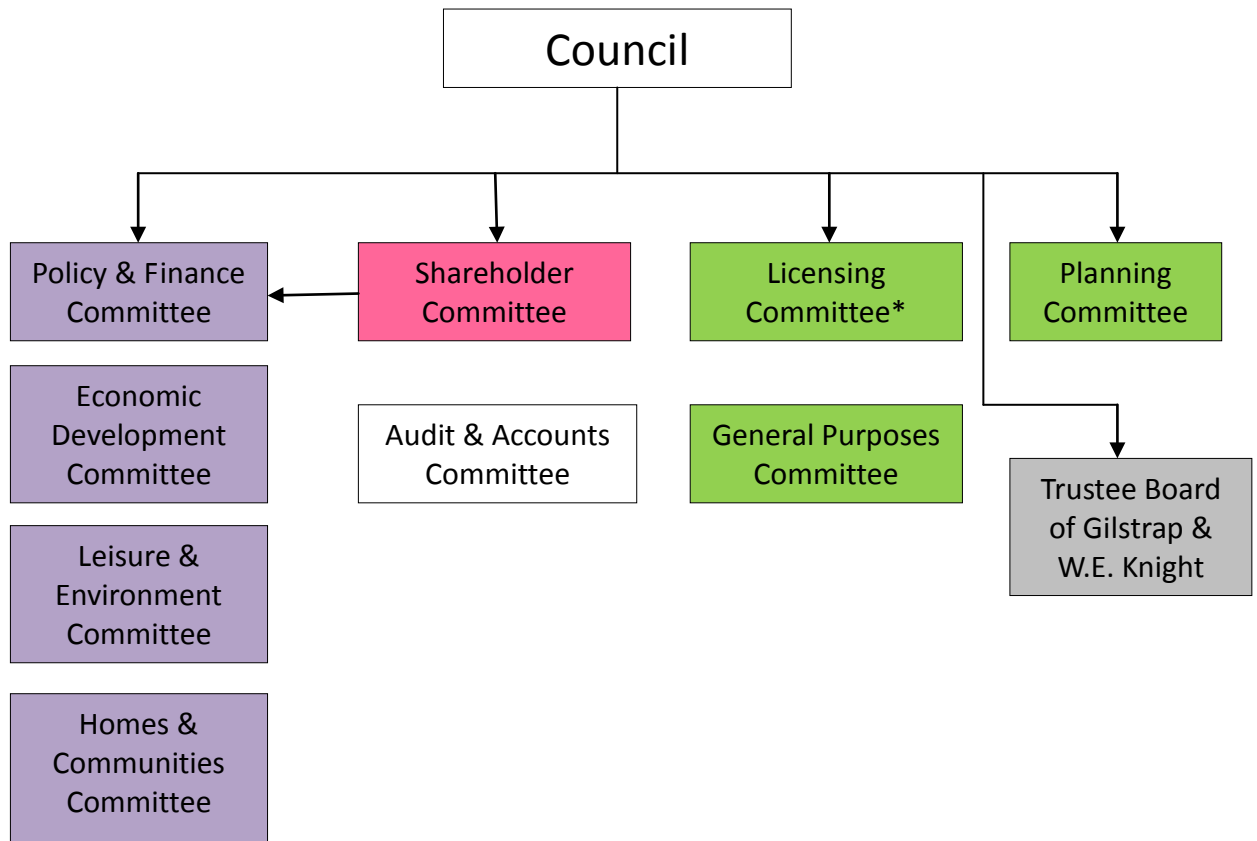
Council

Policy & Finance Committee

Shareholder Committee

Licensing Committee*

Planning Committee

Economic Development Committee

Audit & Accounts Committee

General Purposes Committee

Trustee Board of Gilstrap & W.E. Knight

Leisure & Environment Committee

Homes & Communities Committee